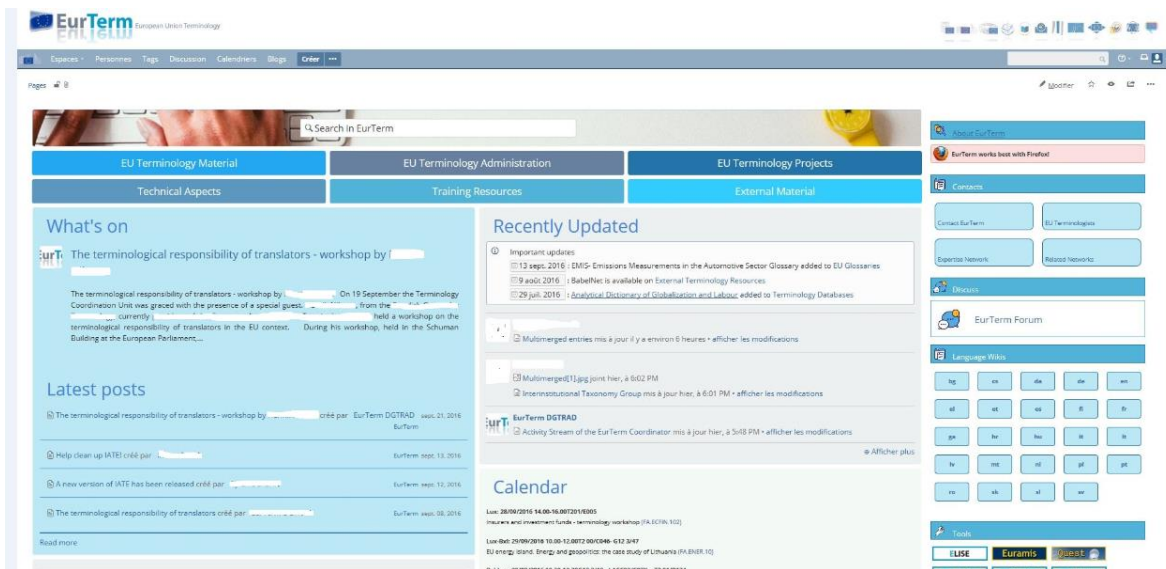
EurTerm European Union Terminology

Espaces Personnes Tags Discussion Calendriers Blogs Créer ···

Pages

Modifier

Search in EurTerm

EU Terminology Material | EU Terminology Administration | EU Terminology Projects
Technical Aspects | Training Resources | External Material

What's on

The terminological responsibility of translators - workshop by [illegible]

The terminological responsibility of translators - workshop by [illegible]. On 19 September the Terminology Coordination Unit was graced with the presence of a special guest, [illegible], from the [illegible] currently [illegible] held a workshop on the terminological responsibility of translators in the EU context. During his workshop, held in the Schuman Building at the European Parliament,...

Latest posts

The terminological responsibility of translators - workshop by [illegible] créé par EurTerm DGTRAD sept. 21, 2016 EurTerm

Help clean up IATE! créé par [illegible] EurTerm sept. 13, 2016

A new version of IATE has been released créé par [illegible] EurTerm sept. 12, 2016

The terminological responsibility of translators créé par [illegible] EurTerm sept. 08, 2016

Read more

Recently Updated

Important updates
13 sept. 2016 : EMIS- Emissions Measurements in the Automotive Sector Glossary added to EU Glossaries
9 août 2016 : BabelNet is available on External Terminology Resources
29 juil. 2016 : Analytical Dictionary of Globalization and Labour added to Terminology Databases

Multimerged entries mis à jour il y a environ 6 heures • afficher les modifications

Multimerged[1].jpg joint hier, à 6:02 PM
Interinstitutional Taxonomy Group mis à jour hier, à 6:01 PM • afficher les modifications

EurTerm DGTRAD
Activity Stream of the EurTerm Coordinator mis à jour hier, à 5:48 PM • afficher les modifications

Afficher plus

Calendar

Lux: 28/09/2016 14.00-16.00T201/E005
Insurers and investment funds - terminology workshop (FA.ECFIN.102)

Lux-Bxl: 29/09/2016 10.00-12.00T2 00/C046- G12 3/47
EU energy island. Energy and geopolitics: the case study of Lithuania (FA.ENER.10)

About EurTerm
EurTerm works best with Firefox!

Contacts
Contact EurTerm | EU Terminologists
Expertise Network | Related Networks

Discuss
EurTerm Forum

Language Wikis
bg cs da de en
el et ga fi fr
ga hr hu it lt
lv mt nl pl pt
ro sk sl sv

Tools
ELISE Euramis Quest